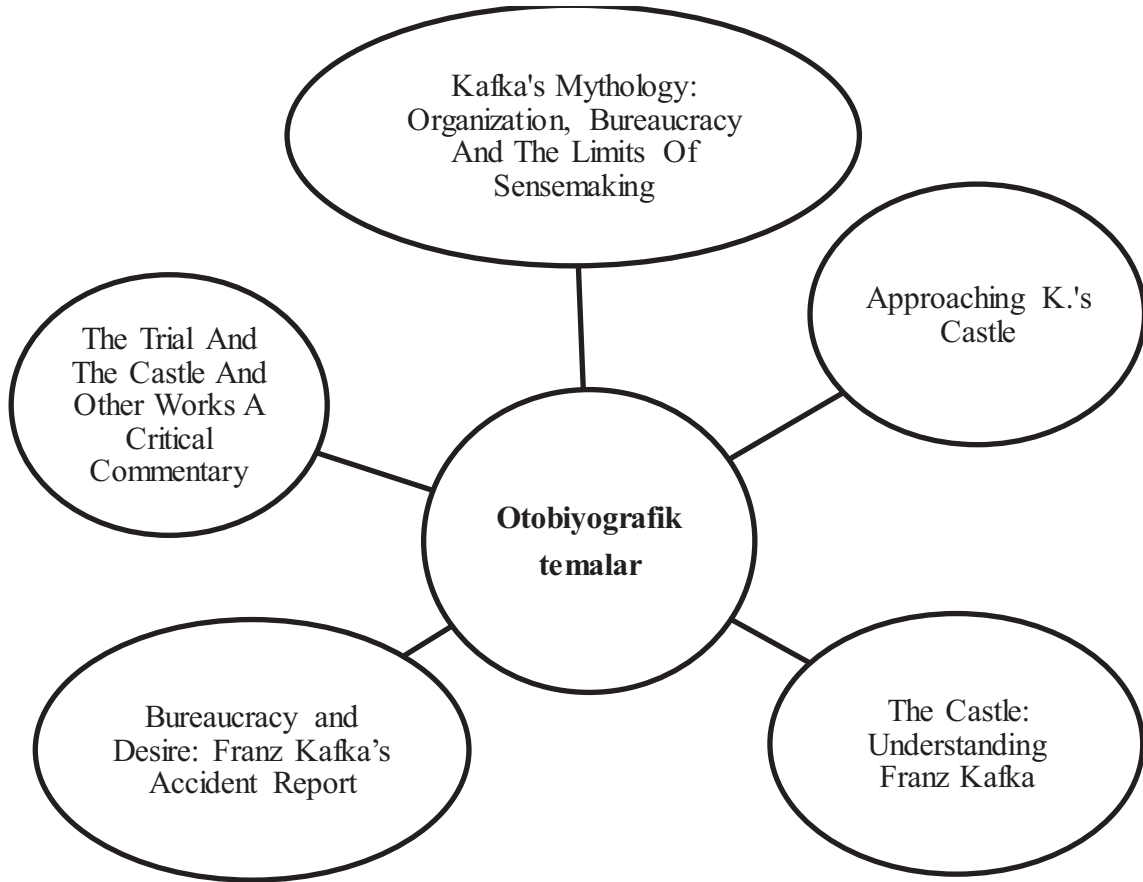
Kafka's Mythology: Organization, Bureaucracy And The Limits Of Sensemaking

The Trial And The Castle And Other Works A Critical Commentary

Approaching K.'s Castle

Otobiyografik temalar

Bureaucracy and Desire: Franz Kafka's Accident Report

The Castle: Understanding Franz Kafka